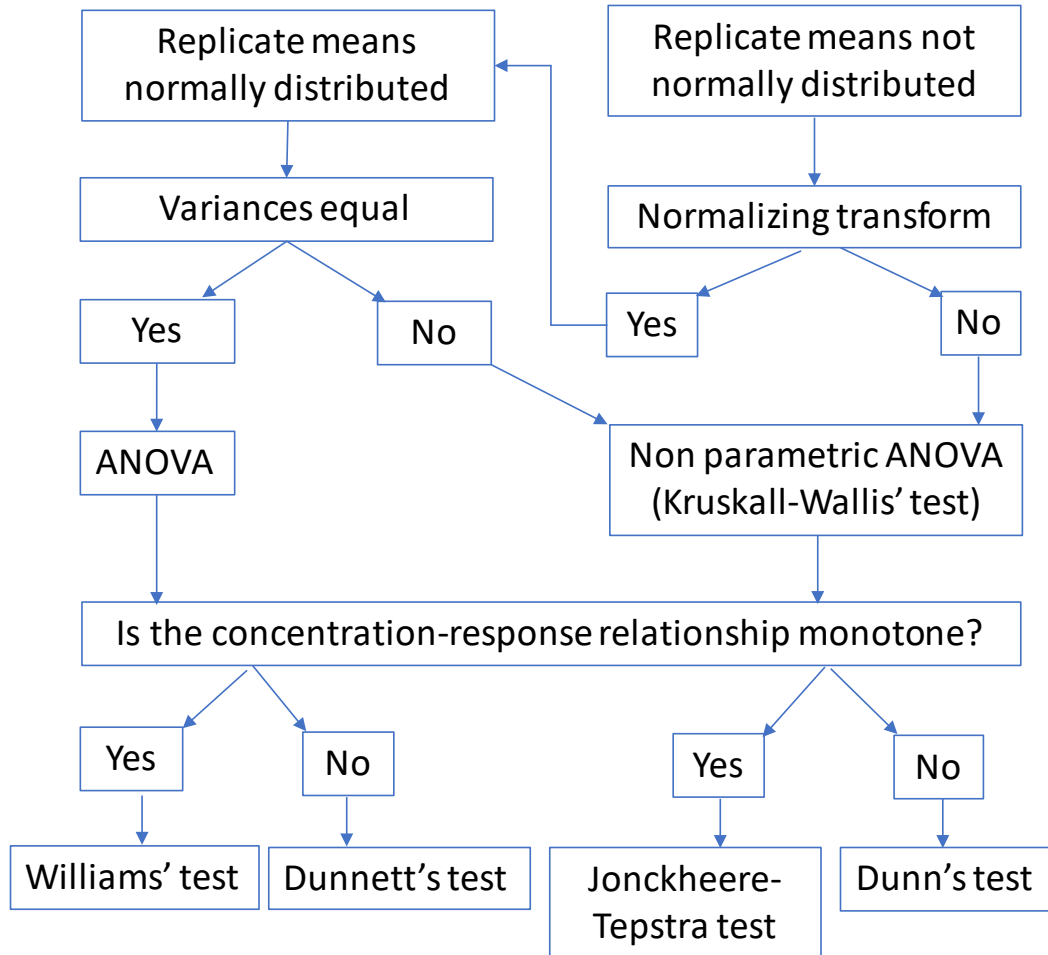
Replicate means normally distributed

Replicate means not normally distributed

Variances equal

Normalizing transform

Yes

No

Yes

No

ANOVA

Non parametric ANOVA (Kruskall-Wallis' test)

Is the concentration-response relationship monotone?

Yes

No

Yes

No

Williams' test

Dunnett's test

Jonckheere-Tepstra test

Dunn's test